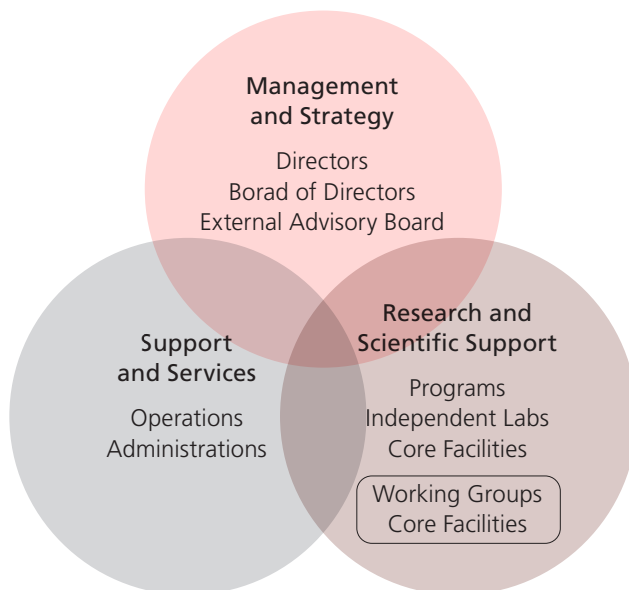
Management and Strategy

Directors
Borad of Directors
External Advisory Board

Support and Services

Operations
Administrations

Research and Scientific Support

Programs
Independent Labs
Core Facilities

Working Groups
Core Facilities